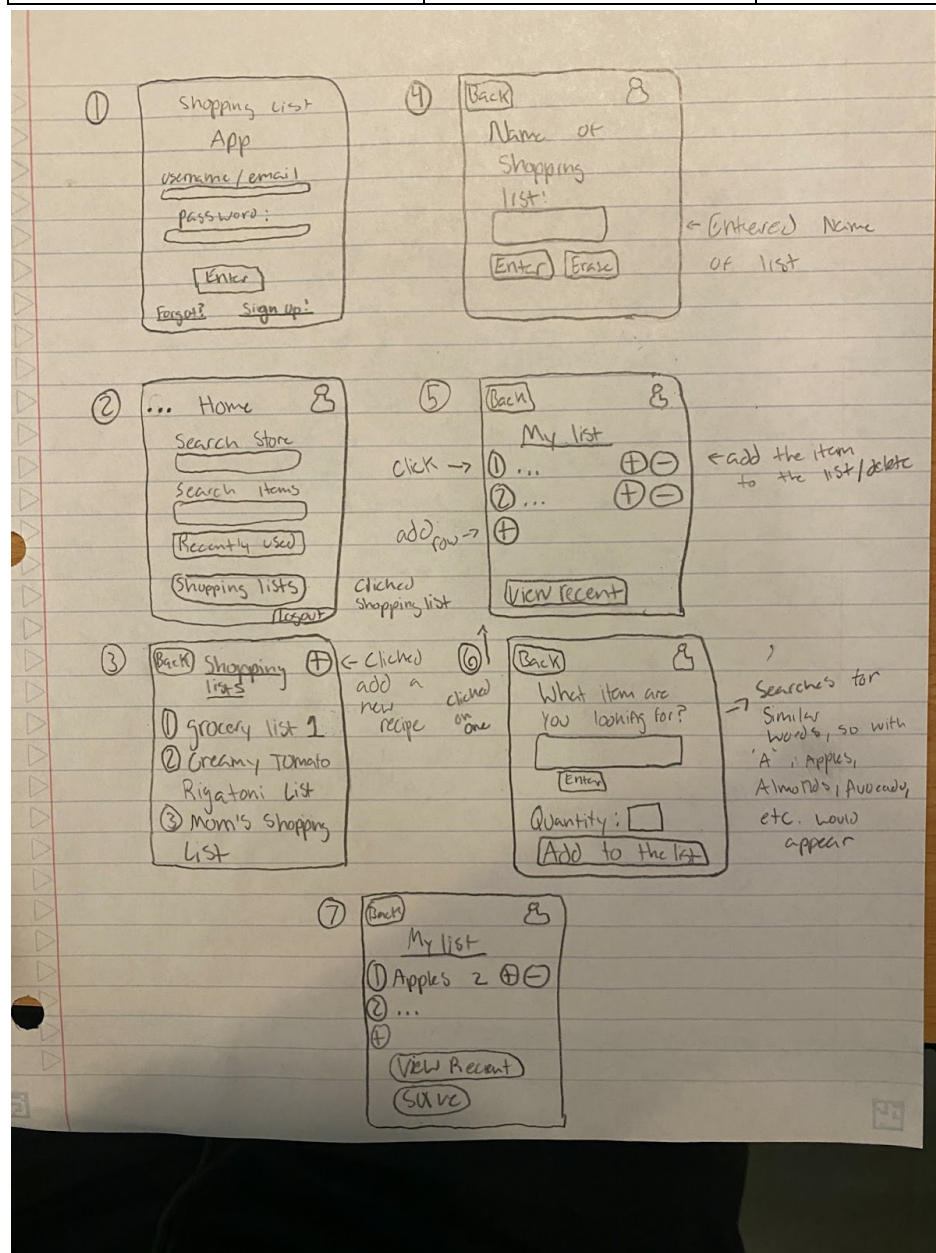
①
Shopping List
App
username/email
password:
Enter
Forgot? Sign up!

④
Back
Name of Shopping list:
Enter Erase
← Entered Name of list

②
... Home
Search Store
Search Items
Recently used
Shopping lists
Logout
Clicked Shopping list

⑤
Back
My list
Click → ① ... ⊕⊖
② ... ⊕⊖
add row → ⊕
View recent
← add the item to the list/delete

③
Back Shopping lists ⊕
← Clicked add a new recipe
① grocery list 1
② Creamy Tomato Rigatoni List
③ Mom's Shopping List

⑥
clicked on one
Back
What item are you looking for?
Enter
Quantity:
Add to the list
→ Searches for Similar words, so with 'A': Apples, Almonds, Avocado, etc. would appear

⑦
Back
My list
① Apples 2 ⊕⊖
② ...
⊕
View Recent
Save